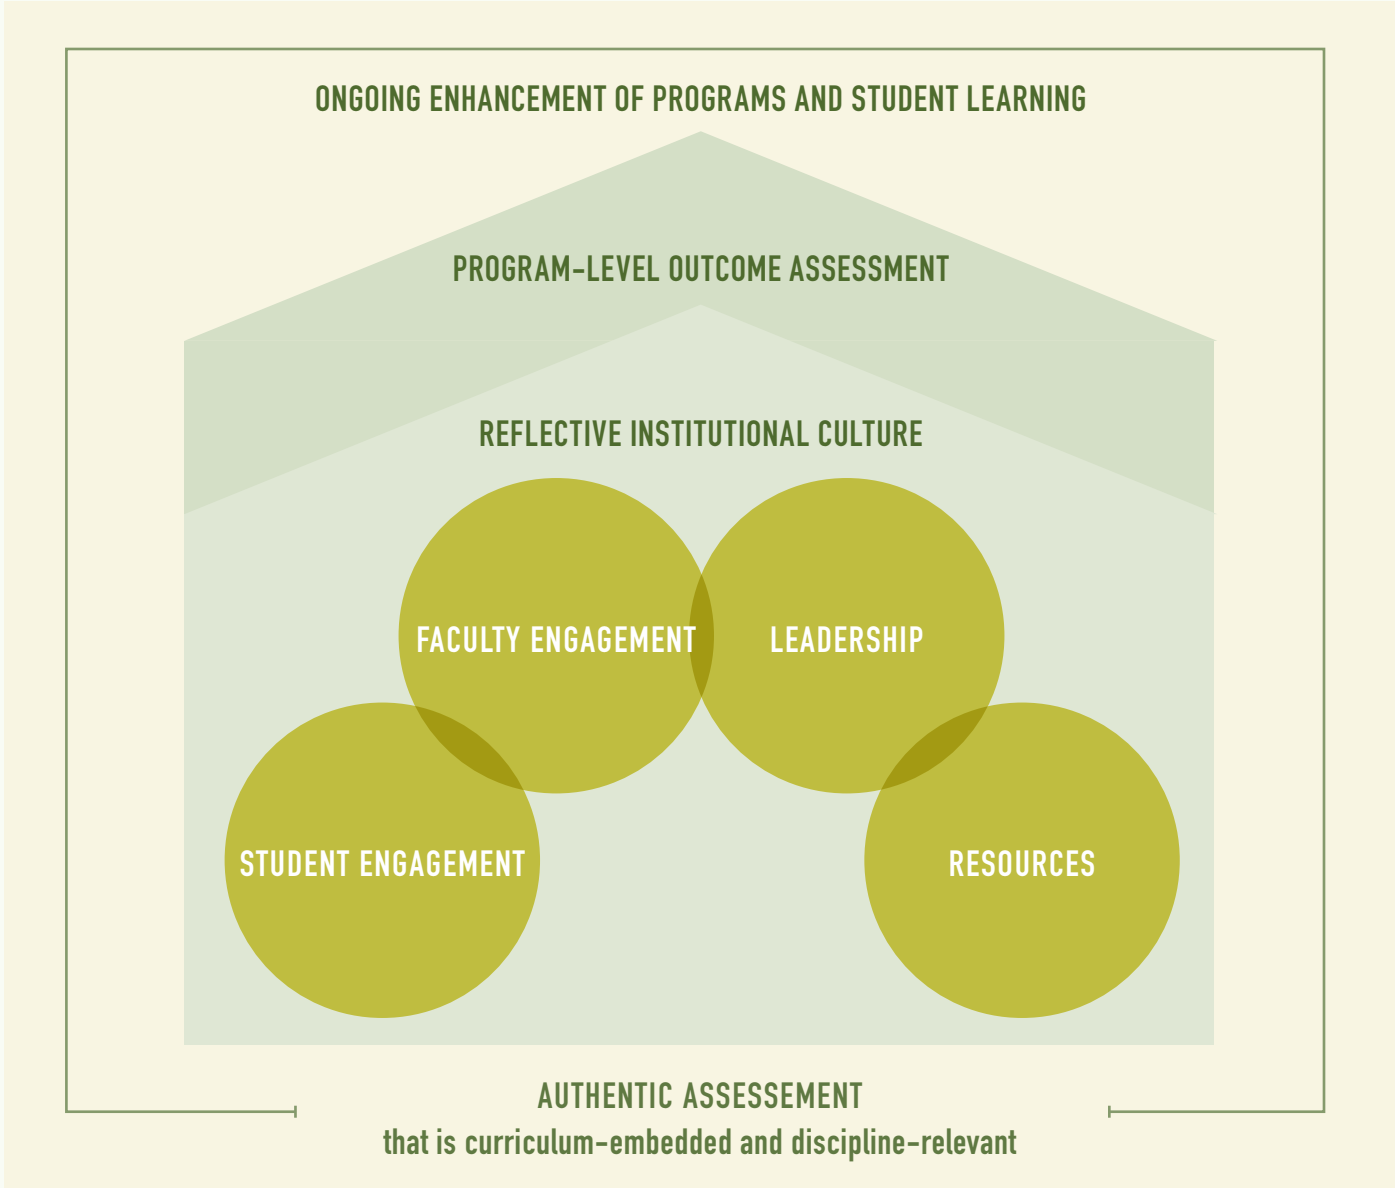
ONGOING ENHANCEMENT OF PROGRAMS AND STUDENT LEARNING

PROGRAM-LEVEL OUTCOME ASSESSMENT

REFLECTIVE INSTITUTIONAL CULTURE

FACULTY ENGAGEMENT

LEADERSHIP

STUDENT ENGAGEMENT

RESOURCES

AUTHENTIC ASSESSEMENT
that is curriculum-embedded and discipline-relevant